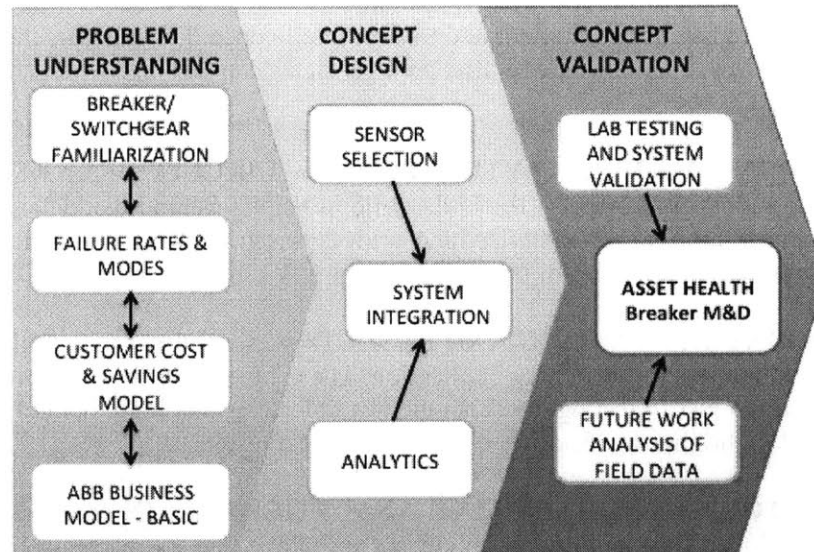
PROBLEM UNDERSTANDING

BREAKER/ SWITCHGEAR FAMILIARIZATION

FAILURE RATES & MODES

CUSTOMER COST & SAVINGS MODEL

ABB BUSINESS MODEL - BASIC

CONCEPT DESIGN

SENSOR SELECTION

SYSTEM INTEGRATION

ANALYTICS

CONCEPT VALIDATION

LAB TESTING AND SYSTEM VALIDATION

ASSET HEALTH Breaker M&D

FUTURE WORK ANALYSIS OF FIELD DATA